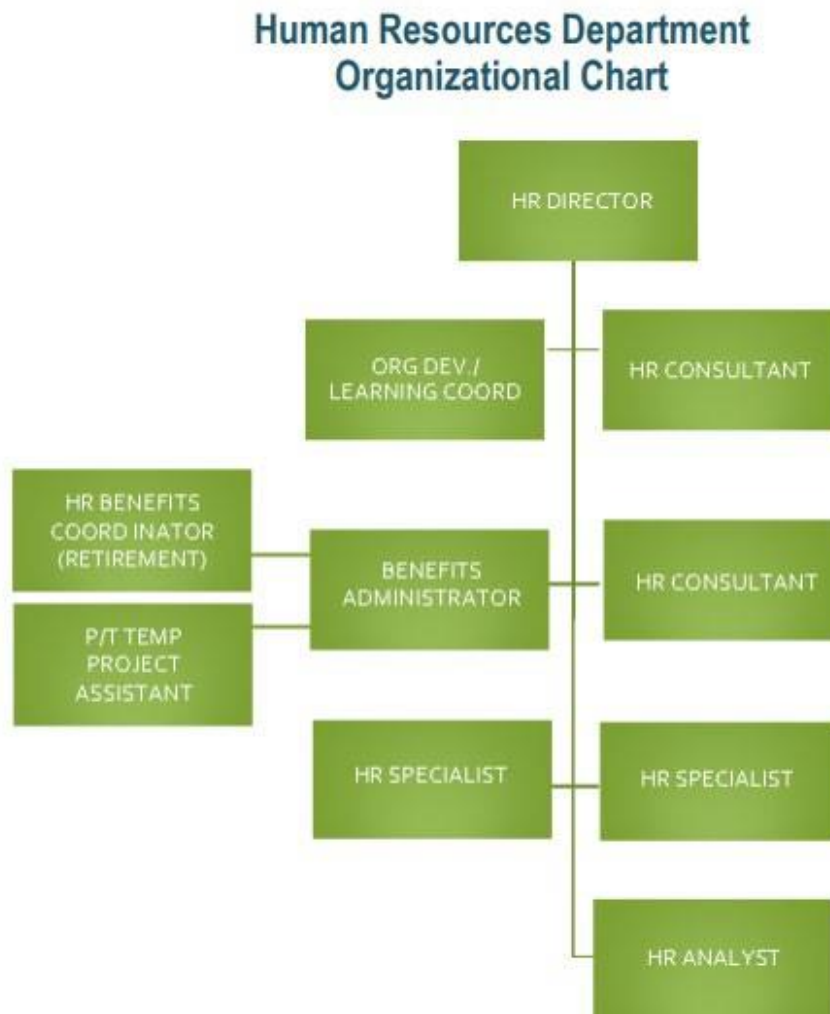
Human Resources Department
Organizational Chart

HR DIRECTOR

ORG DEV./ LEARNING COORD

HR CONSULTANT

HR BENEFITS COORD INATOR (RETIREMENT)

BENEFITS ADMINISTRATOR

HR CONSULTANT

P/T TEMP PROJECT ASSISTANT

HR SPECIALIST

HR SPECIALIST

HR ANALYST